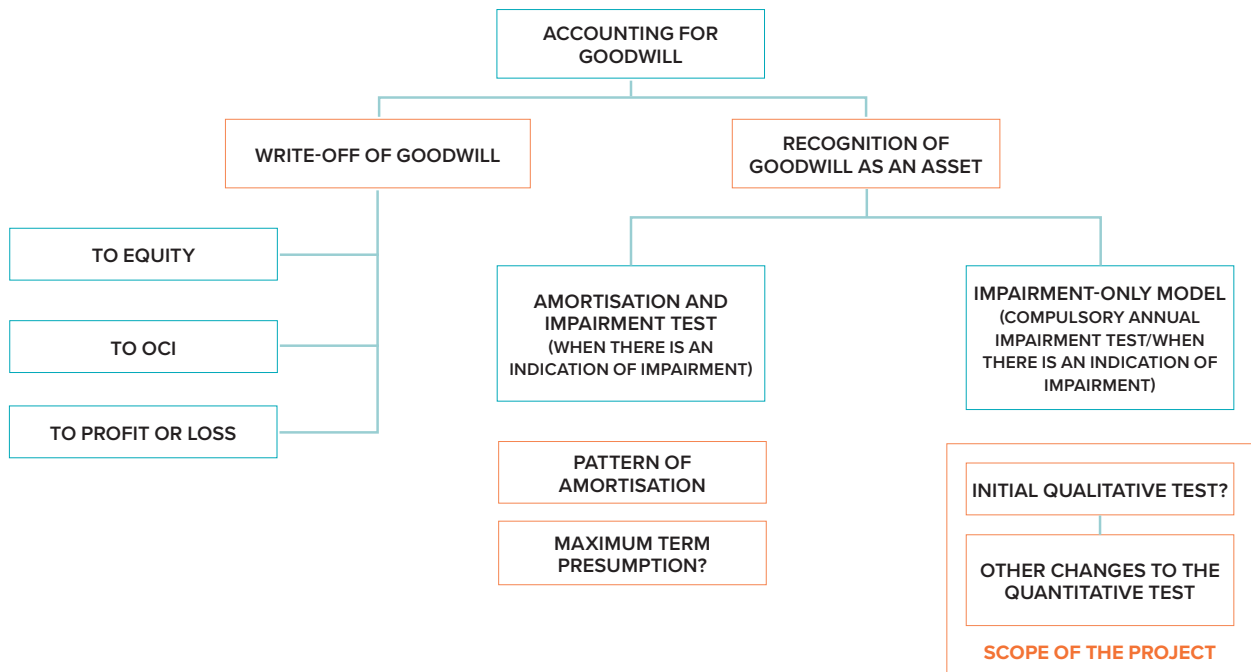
ACCOUNTING FOR GOODWILL

WRITE-OFF OF GOODWILL

TO EQUITY

TO OCI

TO PROFIT OR LOSS

RECOGNITION OF GOODWILL AS AN ASSET

AMORTISATION AND IMPAIRMENT TEST
(WHEN THERE IS AN INDICATION OF IMPAIRMENT)

PATTERN OF AMORTISATION

MAXIMUM TERM PRESUMPTION?

IMPAIRMENT-ONLY MODEL
(COMPULSORY ANNUAL IMPAIRMENT TEST/WHEN THERE IS AN INDICATION OF IMPAIRMENT)

INITIAL QUALITATIVE TEST?

OTHER CHANGES TO THE QUANTITATIVE TEST

SCOPE OF THE PROJECT